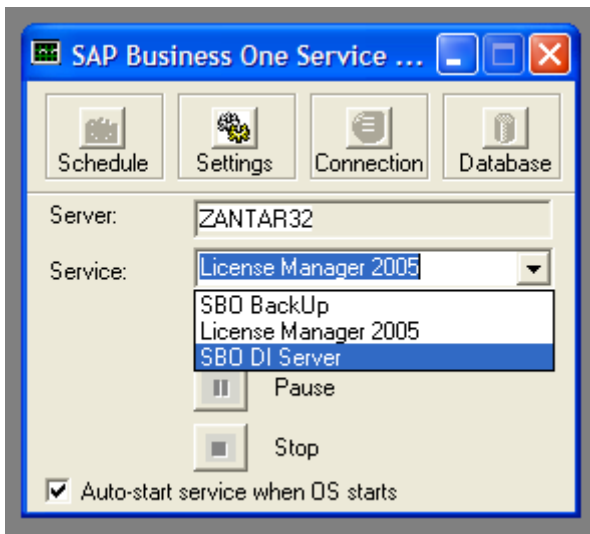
SAP Business One Service ...

Schedule
Settings
Connection
Database

Server: ZANTAR32

Service: License Manager 2005

SBO BackUp
License Manager 2005
SBO DI Server

Pause

Stop

Auto-start service when OS starts